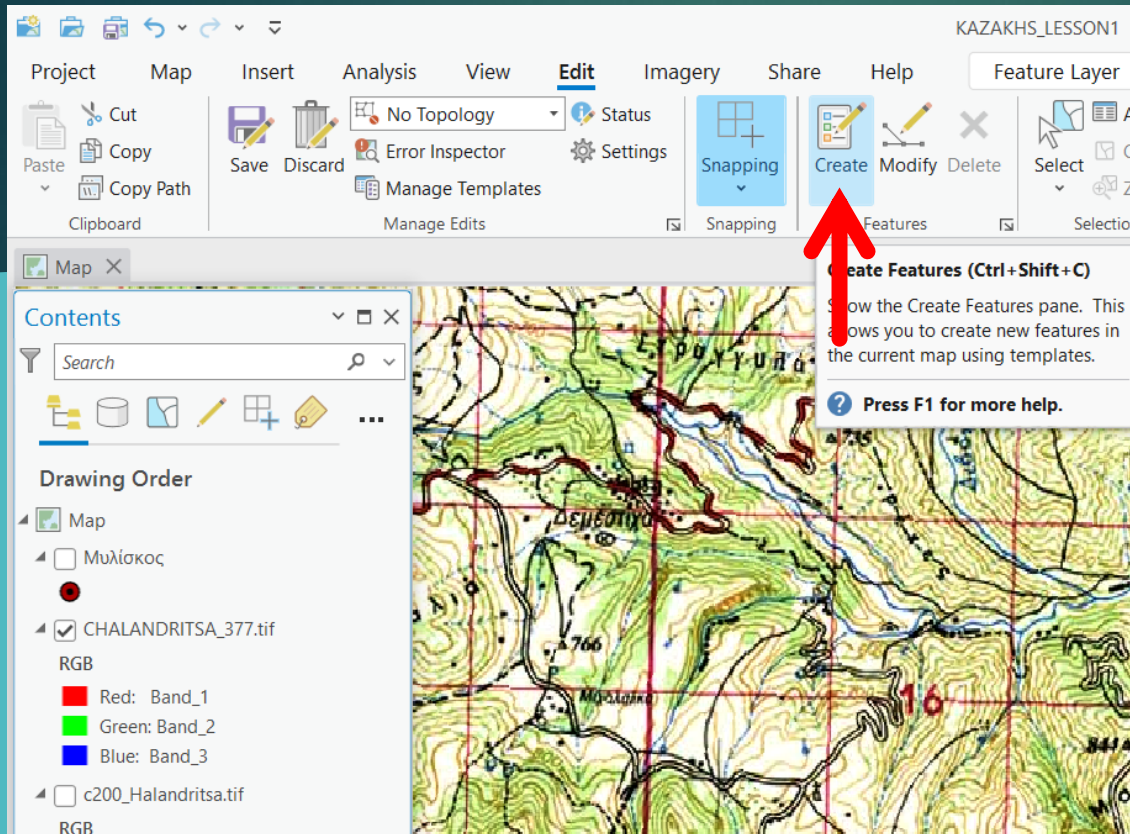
KAZAKHS_LESSON1

Project Map Insert Analysis View Edit Imagery Share Help Feature Layer

Paste Cut Copy Copy Path Clipboard

Save Discard No Topology Error Inspector Manage Templates Status Settings Manage Edits

Snapping Snapping

Create Modify Delete Features

Select Selectio

Map

Contents

Search

Drawing Order

Map

Μυλίσκος

CHALANDRITSA_377.tif

RGB

Red: Band_1

Green: Band_2

Blue: Band_3

c200_Halandritsa.tif

RGB

Create Features (Ctrl+Shift+C)

Show the Create Features pane. This allows you to create new features in the current map using templates.

Press F1 for more help.

Στρογγυλό

Δεμέστιχα

766

16

735

844